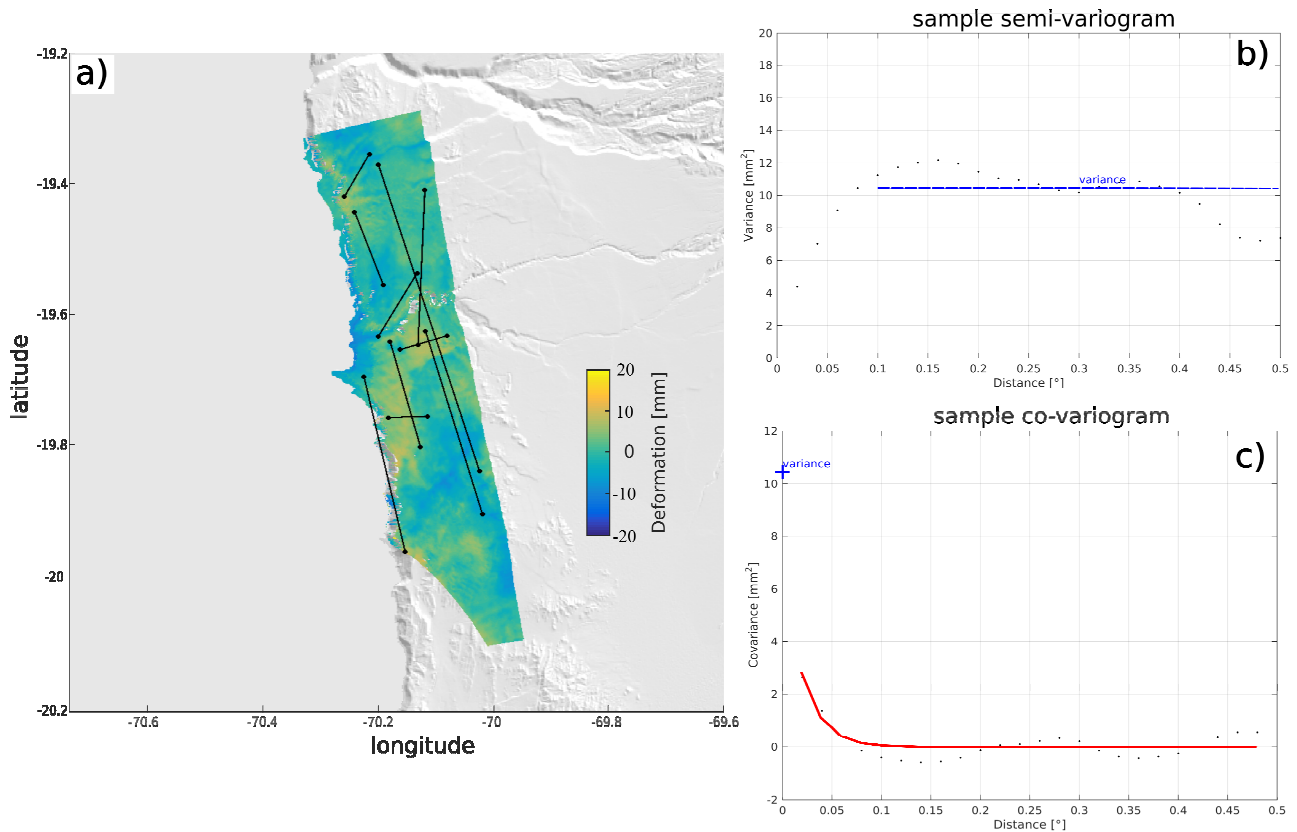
a)

-19.2
-19.4
-19.6
-19.8
-20
-20.2

latitude

-70.6
-70.4
-70.2
-70
-69.8
-69.6

longitude

20
10
0
-10
-20
Deformation [mm]

sample semi-variogram

b)

20
18
16
14
12
10
8
6
4
2
0

Variance [$mm^2$]

variance

0
0.05
0.1
0.15
0.2
0.25
0.3
0.35
0.4
0.45
0.5

Distance [°]

sample co-variogram

c)

12
10
8
6
4
2
0
-2

Covariance [$mm^2$]

variance

0
0.05
0.1
0.15
0.2
0.25
0.3
0.35
0.4
0.45

Distance [°]